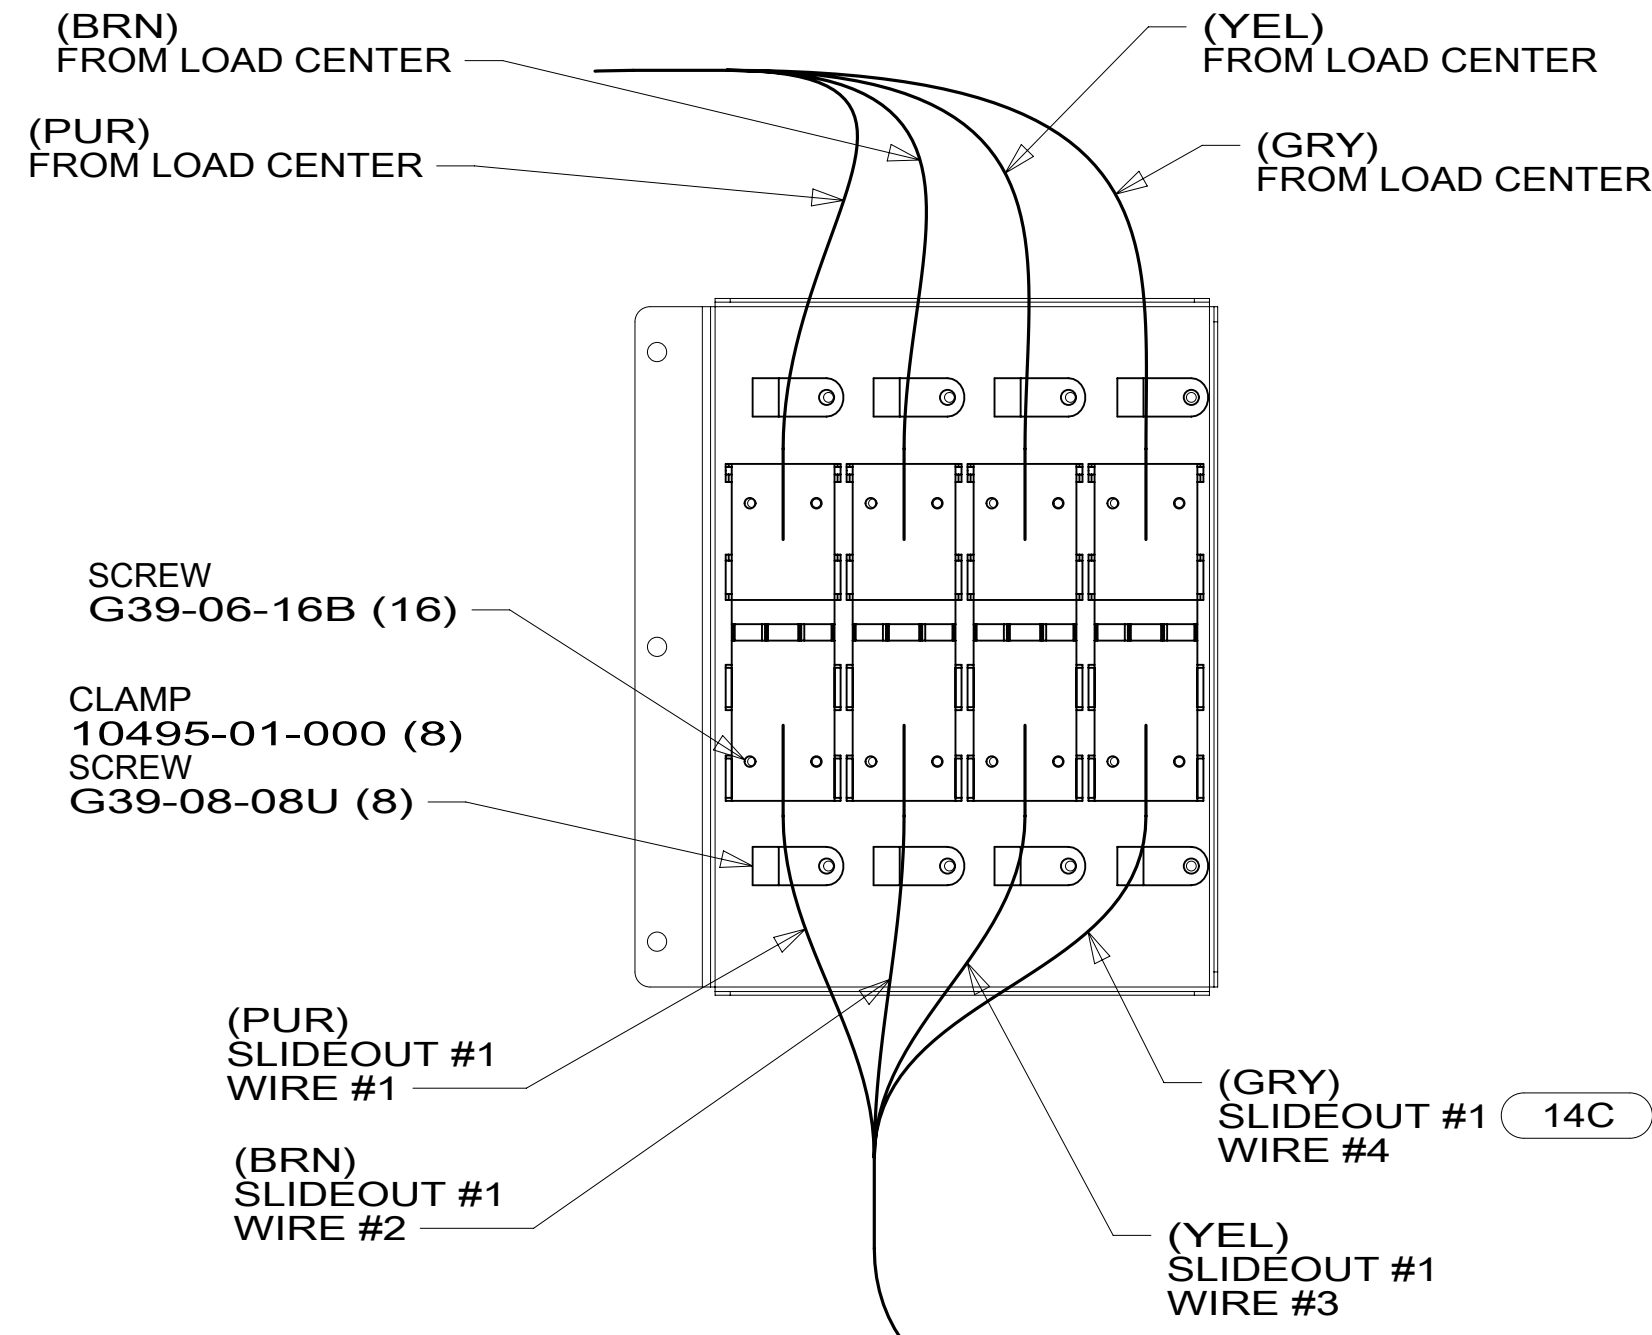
(BRN)
FROM LOAD CENTER

(YEL)
FROM LOAD CENTER

(PUR)
FROM LOAD CENTER

(GRY)
FROM LOAD CENTER

SCREW
G39-06-16B (16)

CLAMP
10495-01-000 (8)
SCREW
G39-08-08U (8)

(PUR)
SLIDEOUT #1
WIRE #1

(BRN)
SLIDEOUT #1
WIRE #2

(GRY)
SLIDEOUT #1
WIRE #4

14C

(YEL)
SLIDEOUT #1
WIRE #3